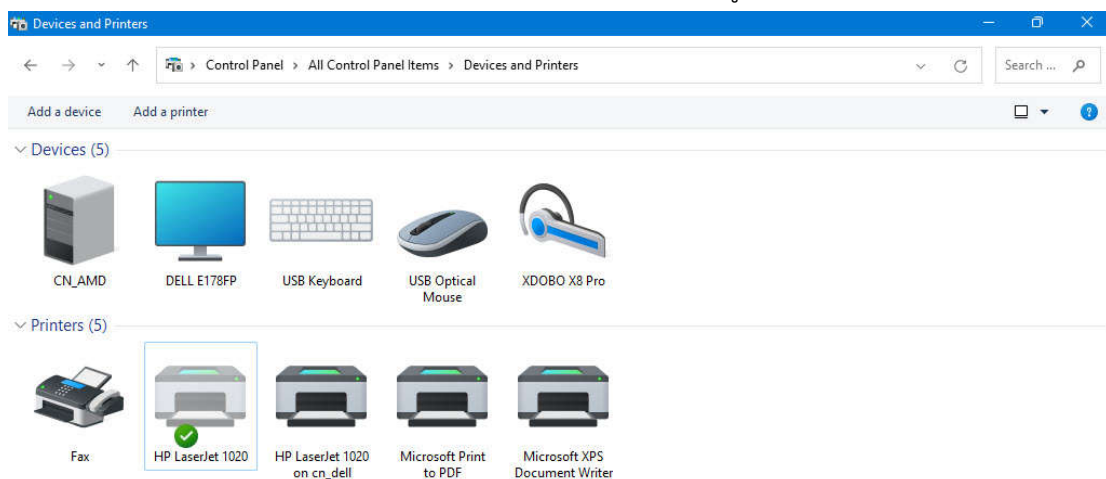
Devices and Printers

Control Panel > All Control Panel Items > Devices and Printers

Search ...

Add a device
Add a printer

Devices (5)

CN_AMD
DELL E178FP
USB Keyboard
USB Optical Mouse
XDOBO X8 Pro

Printers (5)

Fax
HP LaserJet 1020
HP LaserJet 1020 on cn_dell
Microsoft Print to PDF
Microsoft XPS Document Writer